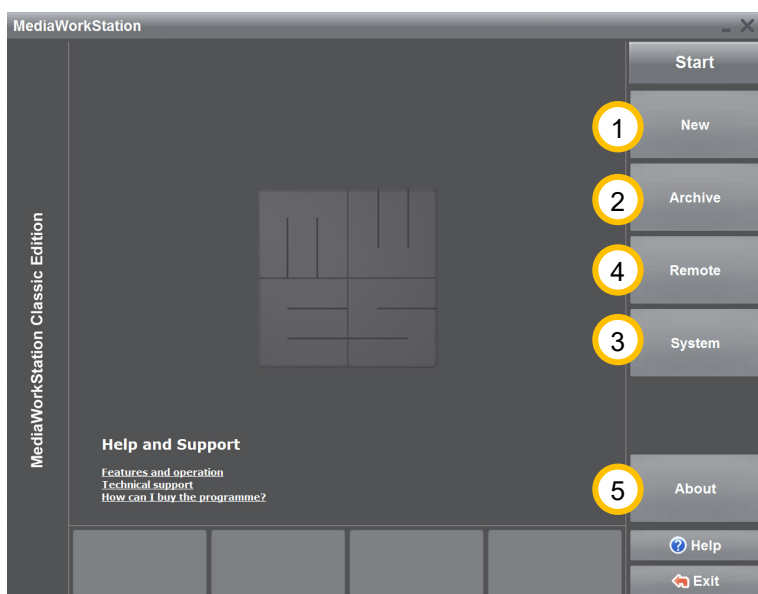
MediaWorkStation

MediaWorkStation Classic Edition

Start

1 New

2 Archive

4 Remote

3 System

Help and Support

Features and operation
Technical support
How can I buy the programme?

5 About

Help

Exit